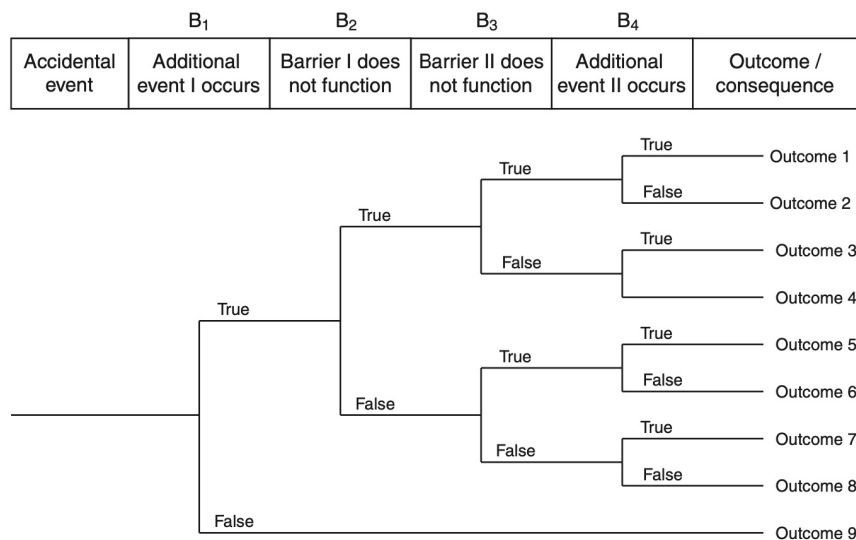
$B_1$ $B_2$ $B_3$ $B_4$

| Accidental event | Additional event I occurs | Barrier I does not function | Barrier II does not function | Additional event II occurs | Outcome / consequence |
|---|---|---|---|---|---|

True
True
True
True
Outcome 1
False
Outcome 2
False
True
Outcome 3
Outcome 4
False
True
True
Outcome 5
False
Outcome 6
False
True
Outcome 7
False
Outcome 8
False
Outcome 9